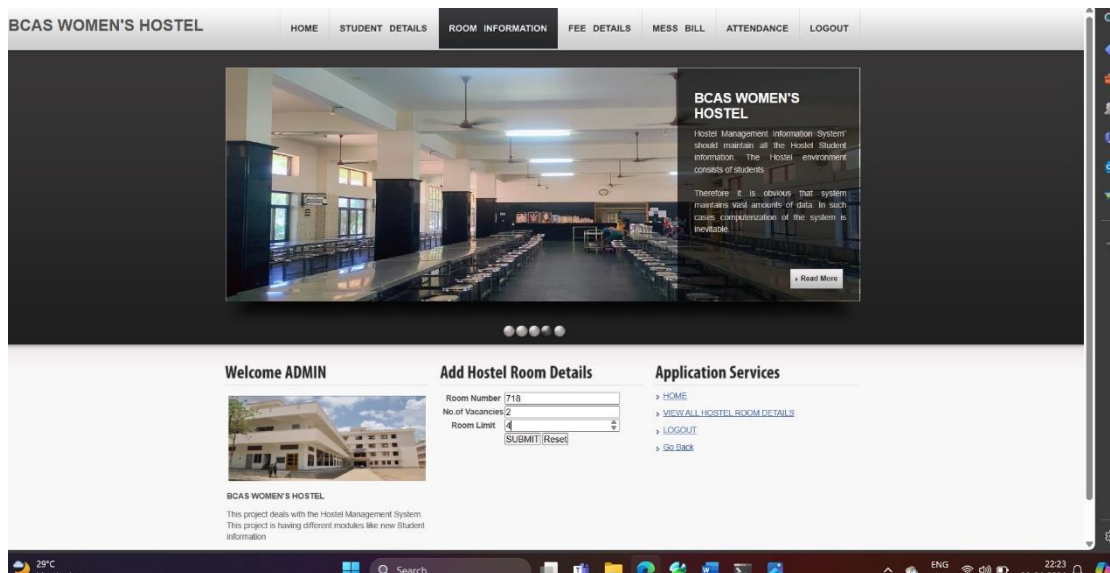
BCAS WOMEN'S HOSTEL

HOME STUDENT DETAILS ROOM INFORMATION FEE DETAILS MESS BILL ATTENDANCE LOGOUT

BCAS WOMEN'S HOSTEL

Hostel Management Information System' should maintain all the Hostel Student information. The Hostel environment consists of students.

Therefore it is obvious that system maintains vast amounts of data. In such cases computerization of the system is inevitable.

Read More

Welcome ADMIN

BCAS WOMEN'S HOSTEL

This project deals with the Hostel Management System. This project is having different modules like new Student information

Add Hostel Room Details

Room Number 718
No.of Vacancies 2
Room Limit 4
SUBMIT Reset

Application Services

HOME
VIEW ALL HOSTEL ROOM DETAILS
LOGOUT
Go Back

29°C
Search
ENG
22:23